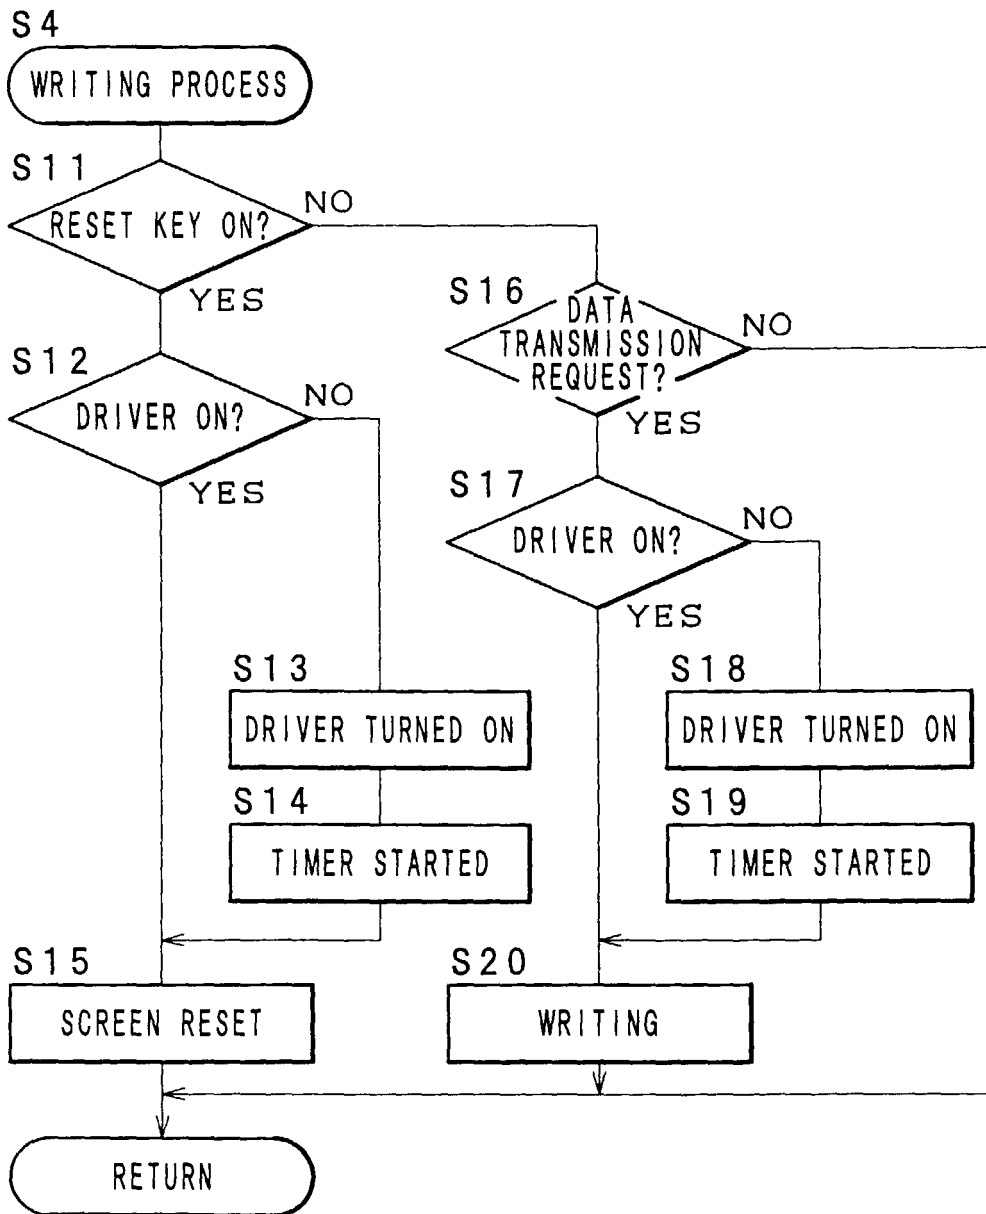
S4
WRITING PROCESS

S11
RESET KEY ON?
NO
YES

S16
DATA TRANSMISSION REQUEST?
NO
YES

S12
DRIVER ON?
NO
YES

S17
DRIVER ON?
NO
YES

S13
DRIVER TURNED ON

S18
DRIVER TURNED ON

S14
TIMER STARTED

S19
TIMER STARTED

S15
SCREEN RESET

S20
WRITING

RETURN